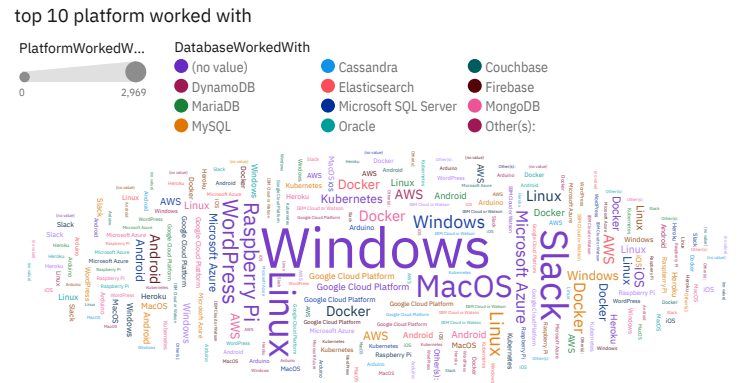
top 10 platform worked with

PlatformWorkedW...
0
2,969

DatabaseWorkedWith
(no value)
Cassandra
Couchbase
DynamoDB
Elasticsearch
Firebase
MariaDB
Microsoft SQL Server
MongoDB
MySQL
Oracle
Other(s):

Windows
Linux
Slack
MacOS
Raspberry Pi
WordPress
Microsoft Azure
Android
Docker
AWS
Kubernetes
Google Cloud Platform
Heroku
Arduino
iOS
Windows
Linux
Docker
AWS
Slack
MacOS
Android
WordPress
Kubernetes
Google Cloud Platform
Heroku
Raspberry Pi
Microsoft Azure
Arduino
iOS
Other(s):
IBM Cloud or Watson
(no value)